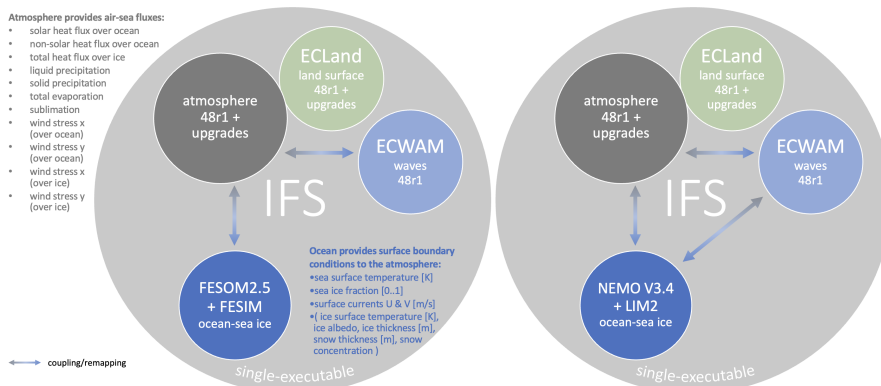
Atmosphere provides air-sea fluxes:
- solar heat flux over ocean
- non-solar heat flux over ocean
- total heat flux over ice
- liquid precipitation
- solid precipitation
- total evaporation
- sublimation
- wind stress x (over ocean)
- wind stress y (over ocean)
- wind stress x (over ice)
- wind stress y (over ice)

coupling/remapping

atmosphere
48r1 +
upgrades

ECLand
land surface
48r1 +
upgrades

ECWAM
waves
48r1

IFS

FESOM2.5
+ FESIM
ocean-sea ice

Ocean provides surface boundary conditions to the atmosphere:
•sea surface temperature [K]
•sea ice fraction [0..1]
•surface currents U & V [m/s]
•( ice surface temperature [K], ice albedo, ice thickness [m], snow thickness [m], snow concentration )

single-executable

atmosphere
48r1 +
upgrades

ECLand
land surface
48r1 +
upgrades

ECWAM
waves
48r1

IFS

NEMO V3.4
+ LIM2
ocean-sea ice

single-executable